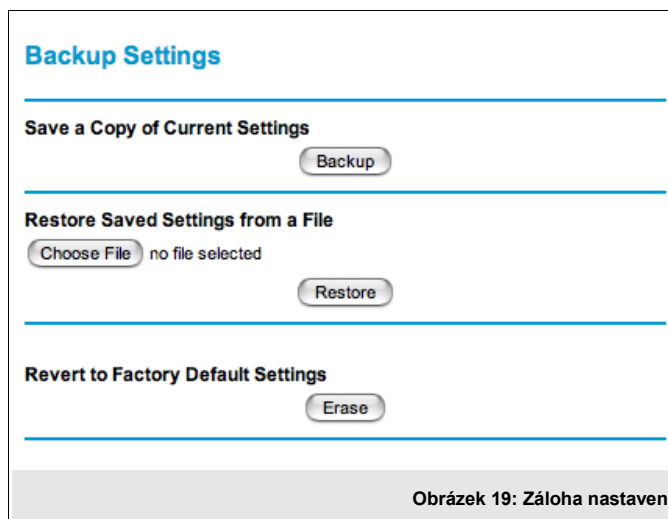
Backup Settings

Save a Copy of Current Settings

Backup

Restore Saved Settings from a File

Choose File no file selected

Restore

Revert to Factory Default Settings

Erase

Obrázek 19: Záloha nastaven